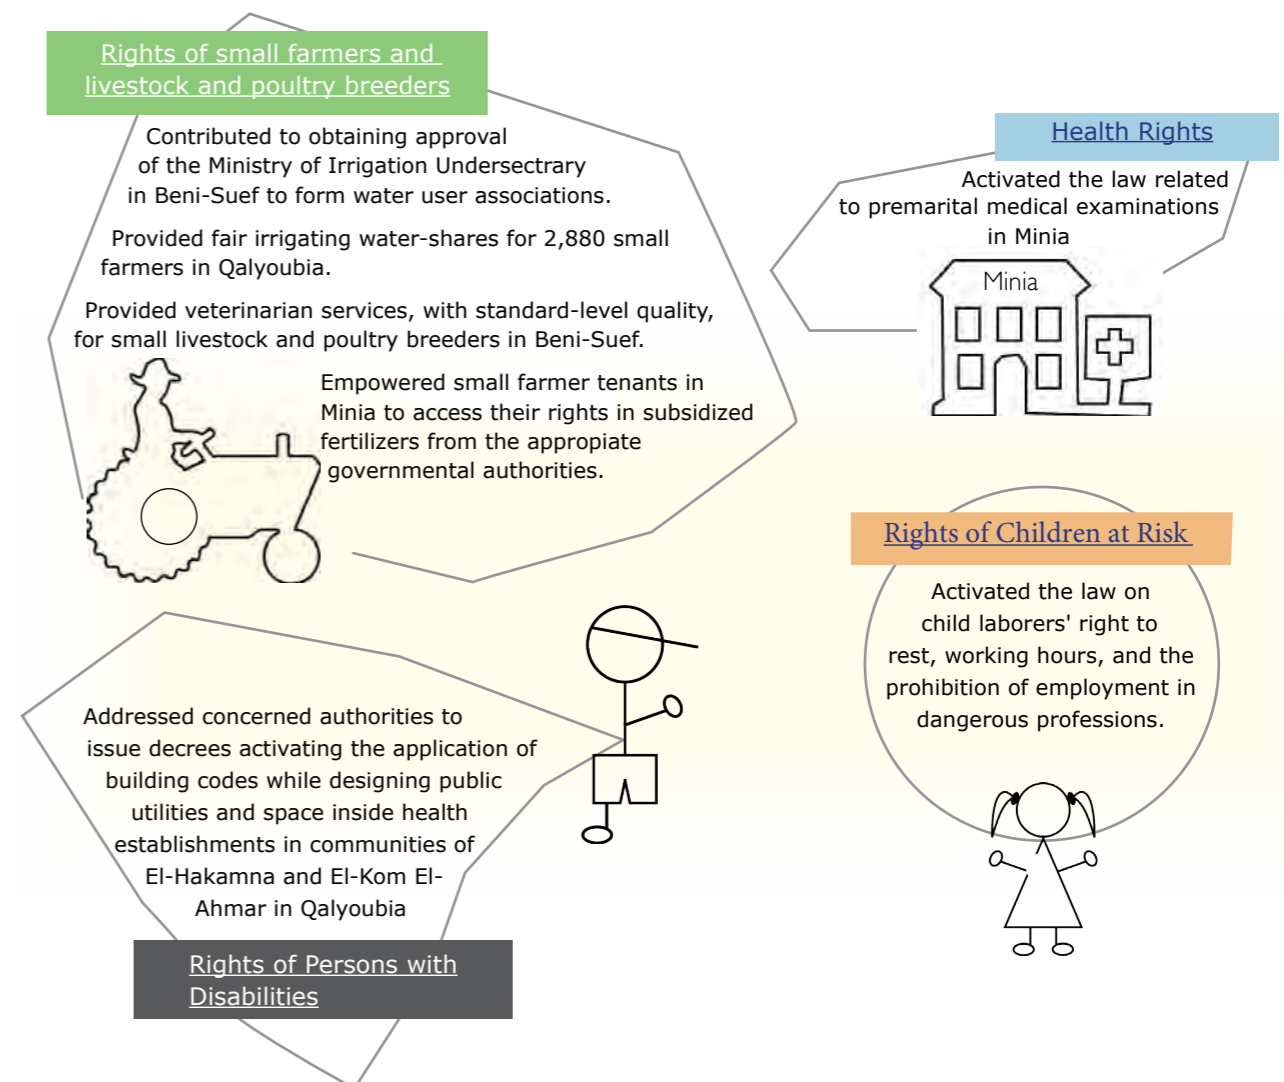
Rights of small farmers and livestock and poultry breeders

Contributed to obtaining approval of the Ministry of Irrigation Undersectrary in Beni-Suef to form water user associations.

Provided fair irrigating water-shares for 2,880 small farmers in Qalyoubia.

Provided veterinarian services, with standard-level quality, for small livestock and poultry breeders in Beni-Suef.

Empowered small farmer tenants in Minia to access their rights in subsidized fertilizers from the appropiate governmental authorities.

Health Rights

Activated the law related to premarital medical examinations in Minia

Minia

Rights of Children at Risk

Activated the law on child laborers' right to rest, working hours, and the prohibition of employment in dangerous professions.

Addressed concerned authorities to issue decrees activating the application of building codes while designing public utilities and space inside health establishments in communities of El-Hakamna and El-Kom El-Ahmar in Qalyoubia

Rights of Persons with Disabilities